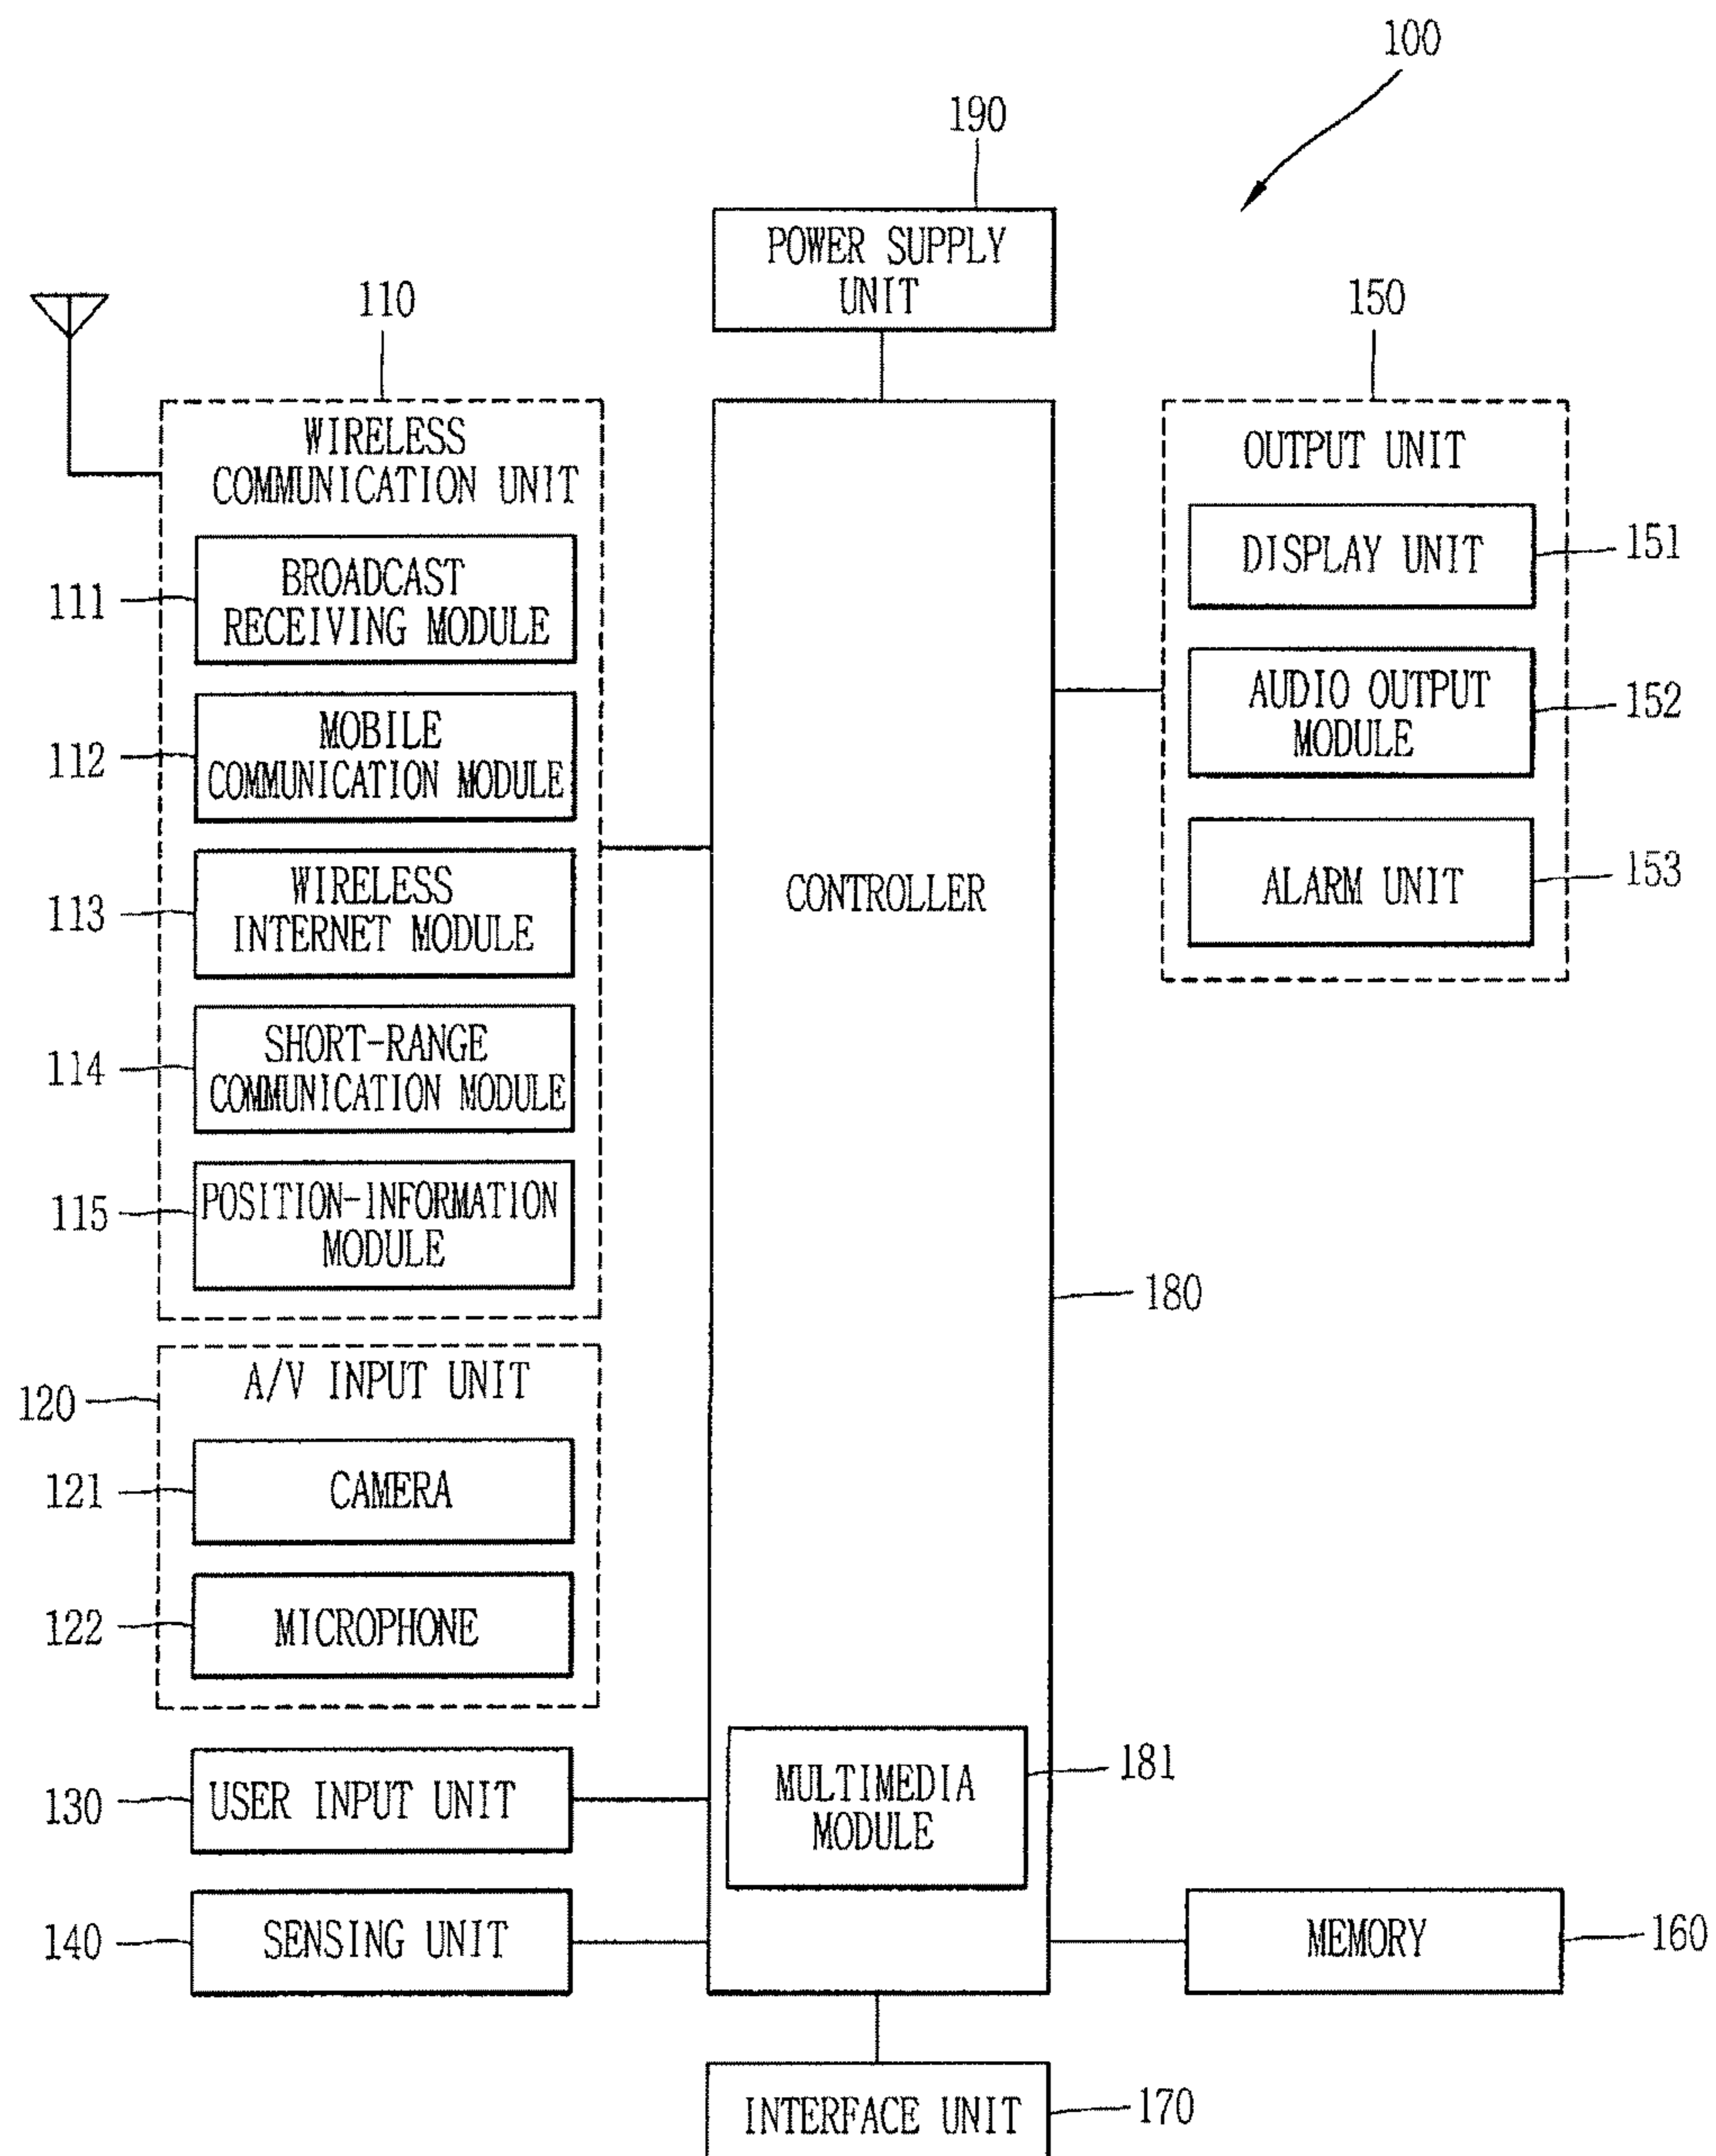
100

190

POWER SUPPLY UNIT

110

150

WIRELESS COMMUNICATION UNIT

OUTPUT UNIT

DISPLAY UNIT

151

111

BROADCAST RECEIVING MODULE

AUDIO OUTPUT MODULE

152

112

MOBILE COMMUNICATION MODULE

ALARM UNIT

153

113

WIRELESS INTERNET MODULE

CONTROLLER

114

SHORT-RANGE COMMUNICATION MODULE

115

POSITION-INFORMATION MODULE

180

A/V INPUT UNIT

120

121

CAMERA

122

MICROPHONE

181

MULTIMEDIA MODULE

130

USER INPUT UNIT

140

SENSING UNIT

MEMORY

160

INTERFACE UNIT

170